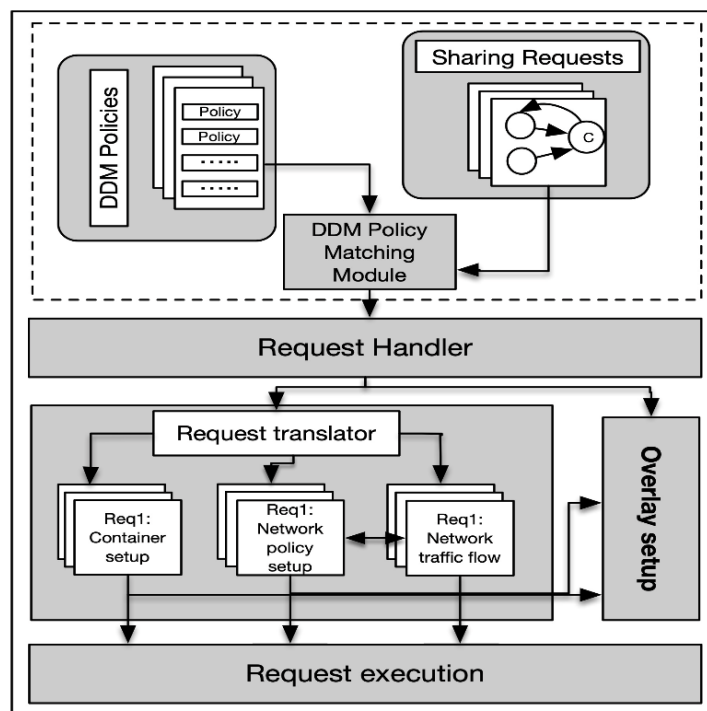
DDM Policies

Policy
Policy
......
......

Sharing Requests

C

DDM Policy Matching Module

Request Handler

Request translator

Req1: Container setup

Req1: Network policy setup

Req1: Network traffic flow

Overlay setup

Request execution